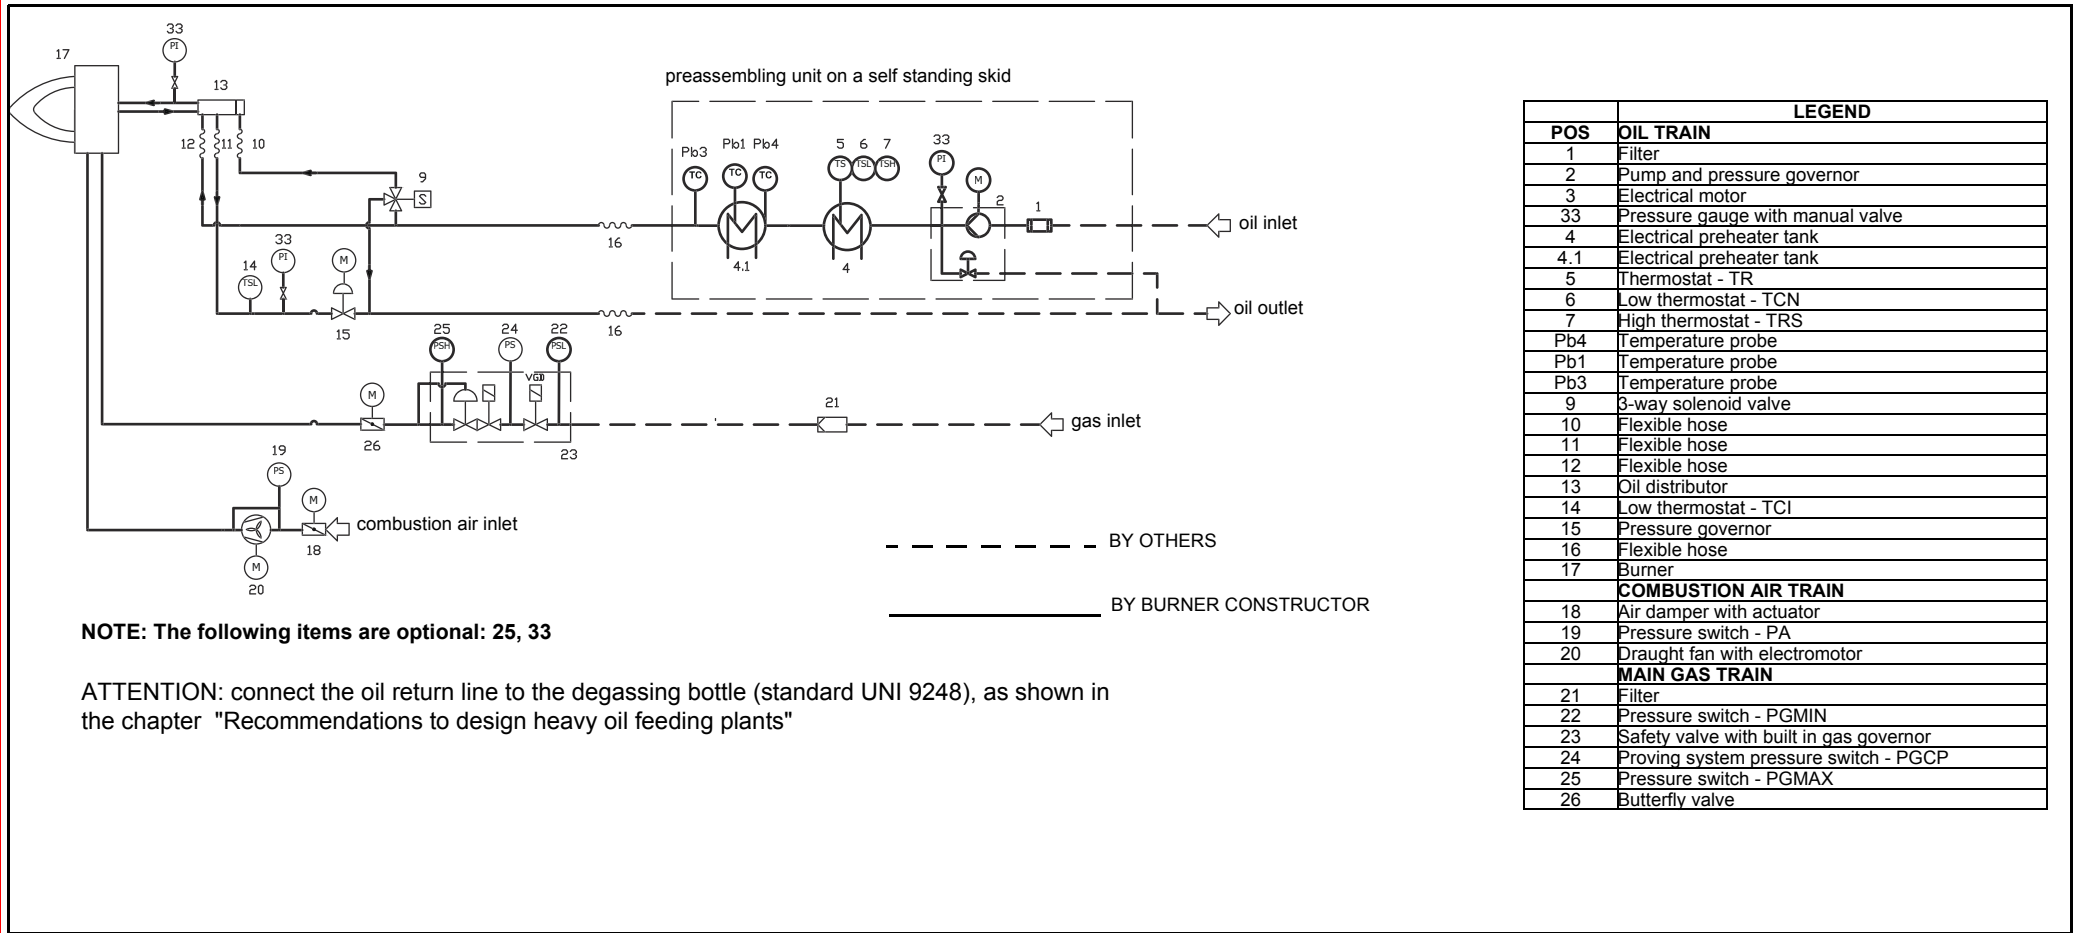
33
PI
17
13
12 11 10
9
S
preassembling unit on a self standing skid
Pb3 Pb1 Pb4
TC TC TC
5 6 7
TS TSL TSH
33
PI
M
2
1
oil inlet
16
4.1
4
33
PI
14
TSL
M
15
16
oil outlet
25
PSH
24
PS
22
PSL
VCD
M
26
21
gas inlet
23
19
PS
M
combustion air inlet
18
M
20
BY OTHERS
BY BURNER CONSTRUCTOR

NOTE: The following items are optional: 25, 33

ATTENTION: connect the oil return line to the degassing bottle (standard UNI 9248), as shown in the chapter "Recommendations to design heavy oil feeding plants"

| | LEGEND |
|---|---|
| POS | OIL TRAIN |
| 1 | Filter |
| 2 | Pump and pressure governor |
| 3 | Electrical motor |
| 33 | Pressure gauge with manual valve |
| 4 | Electrical preheater tank |
| 4.1 | Electrical preheater tank |
| 5 | Thermostat - TR |
| 6 | Low thermostat - TCN |
| 7 | High thermostat - TRS |
| Pb4 | Temperature probe |
| Pb1 | Temperature probe |
| Pb3 | Temperature probe |
| 9 | 3-way solenoid valve |
| 10 | Flexible hose |
| 11 | Flexible hose |
| 12 | Flexible hose |
| 13 | Oil distributor |
| 14 | Low thermostat - TCI |
| 15 | Pressure governor |
| 16 | Flexible hose |
| 17 | Burner |
| | COMBUSTION AIR TRAIN |
| 18 | Air damper with actuator |
| 19 | Pressure switch - PA |
| 20 | Draught fan with electromotor |
| | MAIN GAS TRAIN |
| 21 | Filter |
| 22 | Pressure switch - PGMIN |
| 23 | Safety valve with built in gas governor |
| 24 | Proving system pressure switch - PGCP |
| 25 | Pressure switch - PGMAX |
| 26 | Butterfly valve |